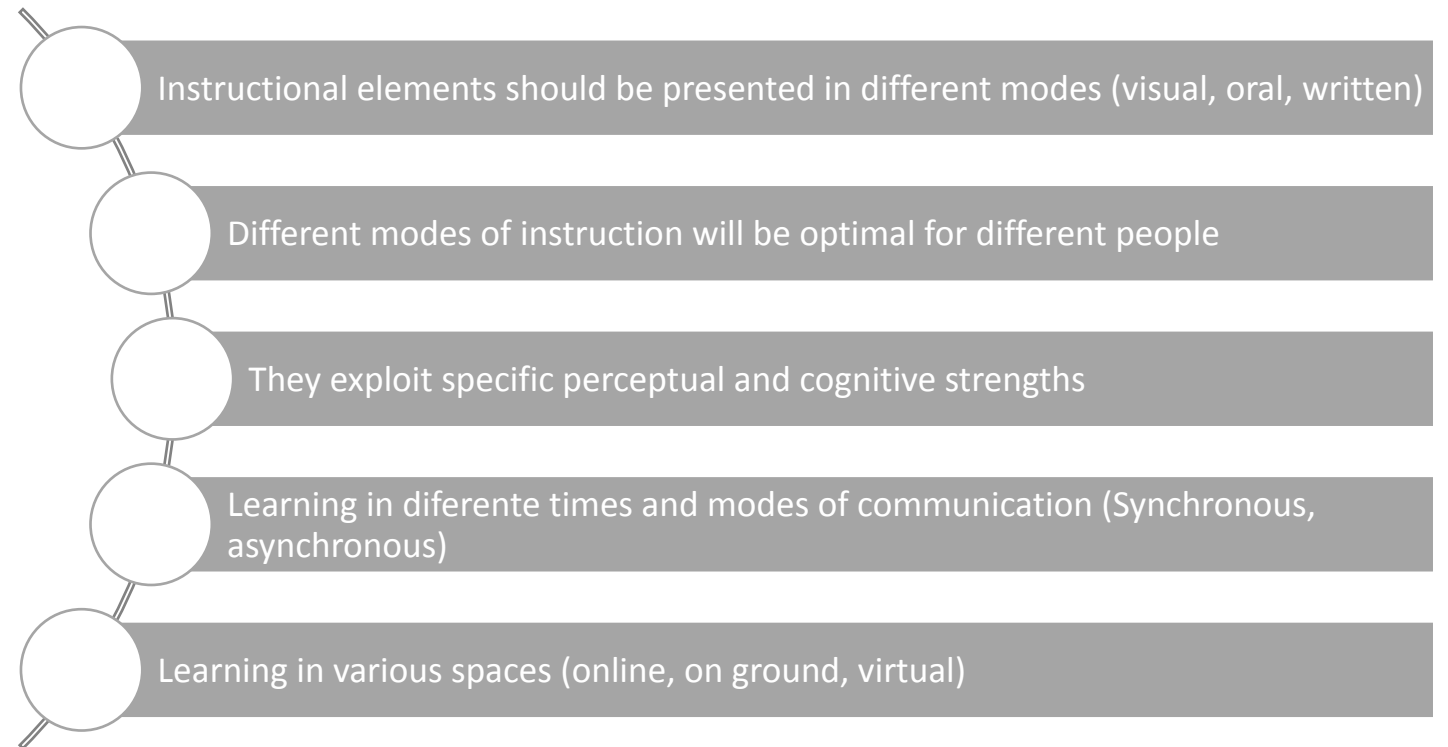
Instructional elements should be presented in different modes (visual, oral, written)

Different modes of instruction will be optimal for different people

They exploit specific perceptual and cognitive strengths

Learning in diferente times and modes of communication (Synchronous, asynchronous)

Learning in various spaces (online, on ground, virtual)